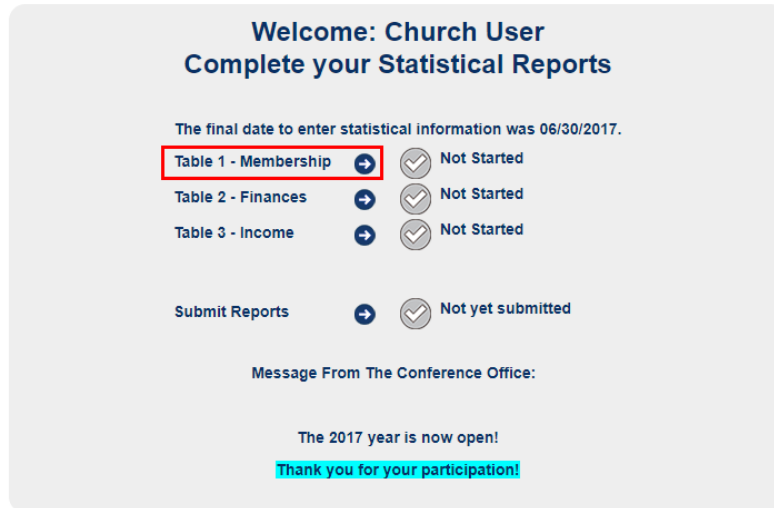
Welcome: Church User
Complete your Statistical Reports

The final date to enter statistical information was 06/30/2017.

Table 1 - Membership Not Started
Table 2 - Finances Not Started
Table 3 - Income Not Started

Submit Reports Not yet submitted

Message From The Conference Office:

The 2017 year is now open!

Thank you for your participation!